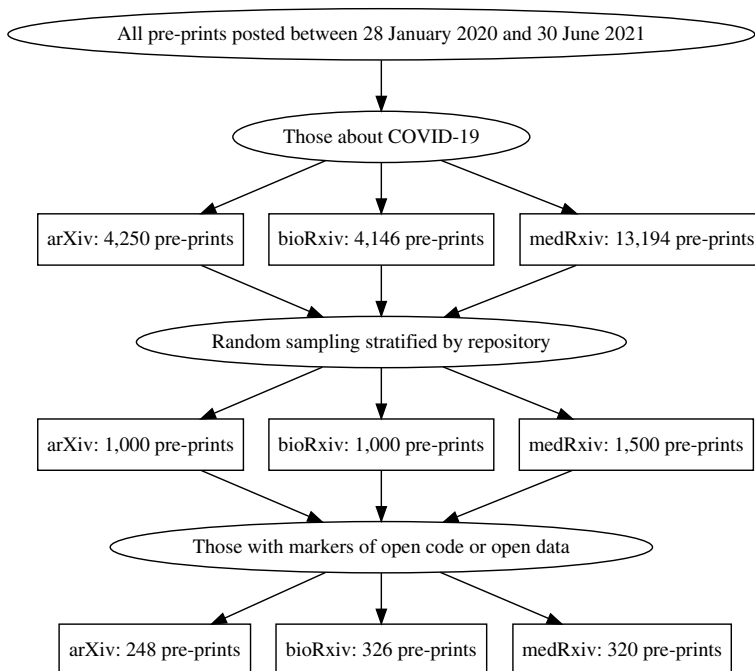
All pre-prints posted between 28 January 2020 and 30 June 2021

Those about COVID-19

arXiv: 4,250 pre-prints

bioRxiv: 4,146 pre-prints

medRxiv: 13,194 pre-prints

Random sampling stratified by repository

arXiv: 1,000 pre-prints

bioRxiv: 1,000 pre-prints

medRxiv: 1,500 pre-prints

Those with markers of open code or open data

arXiv: 248 pre-prints

bioRxiv: 326 pre-prints

medRxiv: 320 pre-prints